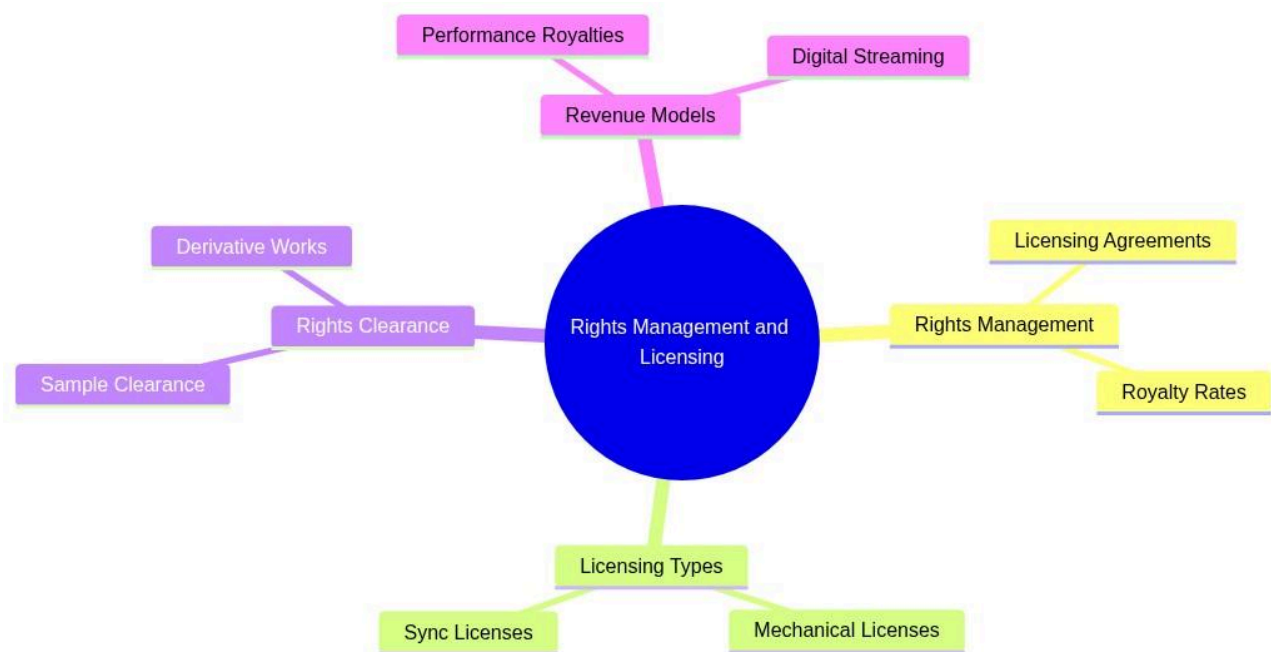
Performance Royalties

Digital Streaming

Revenue Models

Derivative Works

Licensing Agreements

Rights Clearance

Rights Management and Licensing

Rights Management

Sample Clearance

Royalty Rates

Licensing Types

Sync Licenses

Mechanical Licenses